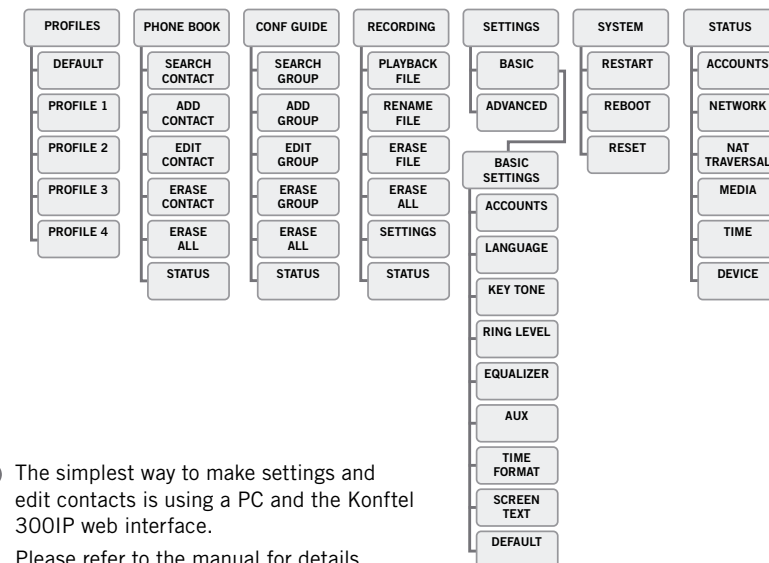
PROFILES
DEFAULT
PROFILE 1
PROFILE 2
PROFILE 3
PROFILE 4

PHONE BOOK
SEARCH CONTACT
ADD CONTACT
EDIT CONTACT
ERASE CONTACT
ERASE ALL
STATUS

CONF GUIDE
SEARCH GROUP
ADD GROUP
EDIT GROUP
ERASE GROUP
ERASE ALL
STATUS

RECORDING
PLAYBACK FILE
RENAME FILE
ERASE FILE
ERASE ALL
SETTINGS
STATUS

SETTINGS
BASIC
ADVANCED

BASIC SETTINGS
ACCOUNTS
LANGUAGE
KEY TONE
RING LEVEL
EQUALIZER
AUX
TIME FORMAT
SCREEN TEXT
DEFAULT

SYSTEM
RESTART
REBOOT
RESET

STATUS
ACCOUNTS
NETWORK
NAT TRAVERSAL
MEDIA
TIME
DEVICE

The simplest way to make settings and edit contacts is using a PC and the Konftel 300IP web interface.

Please refer to the manual for details.